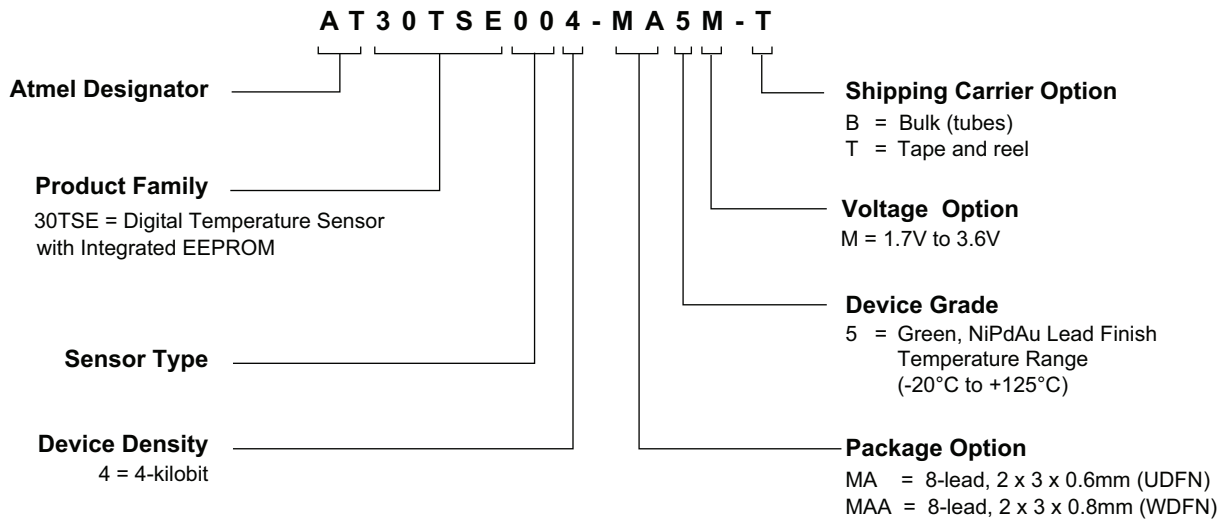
A T 3 0 T S E 0 0 4 - M A 5 M - T

Atmel Designator

Product Family
30TSE = Digital Temperature Sensor with Integrated EEPROM

Sensor Type

Device Density
4 = 4-kilobit

Shipping Carrier Option
B = Bulk (tubes)
T = Tape and reel

Voltage Option
M = 1.7V to 3.6V

Device Grade
5 = Green, NiPdAu Lead Finish Temperature Range (-20°C to +125°C)

Package Option
MA = 8-lead, 2 x 3 x 0.6mm (UDFN)
MAA = 8-lead, 2 x 3 x 0.8mm (WDFN)